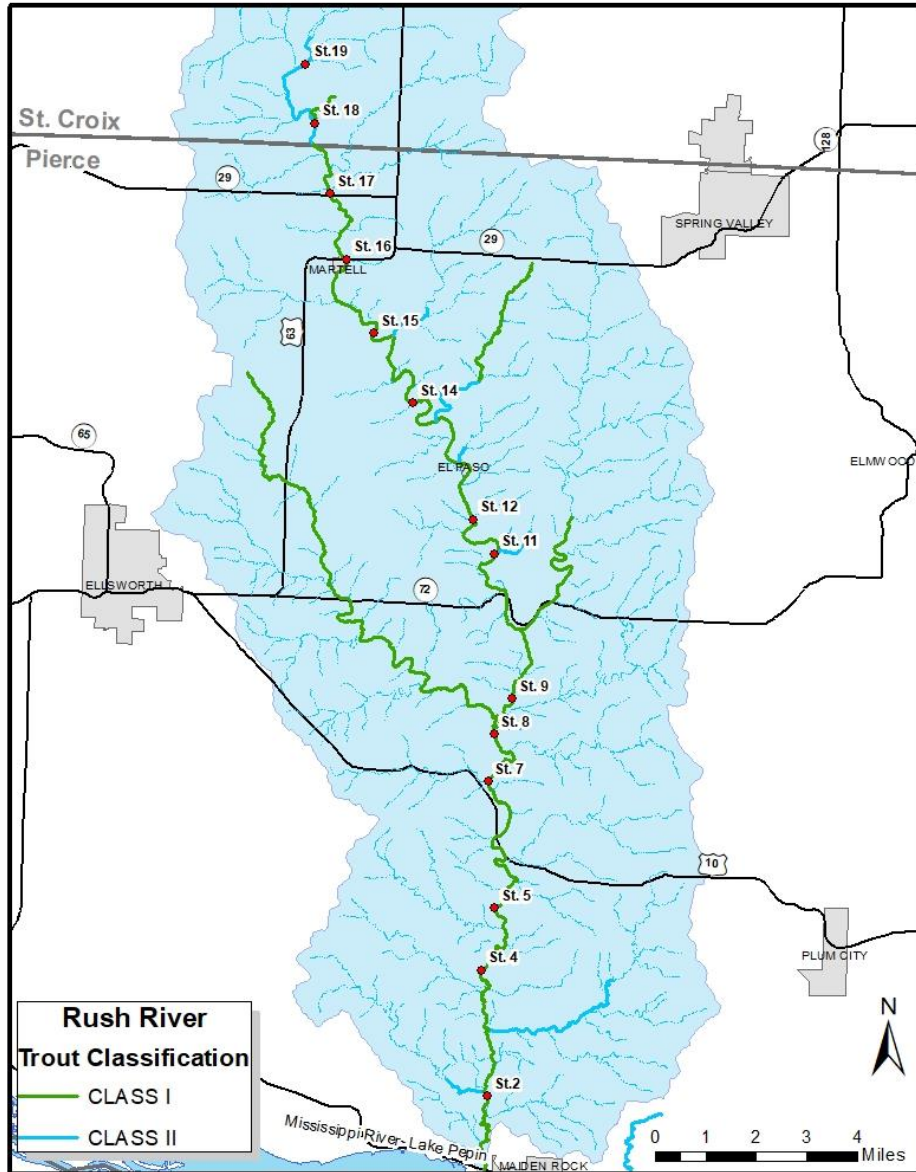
St.19
St. 18
St. Croix
Pierce
128
29
St. 17
SPRING VALLEY
St. 16
29
MARTELL
63
St. 15
St. 14
65
EL PASO
ELMWOOD
St. 12
St. 11
ELLSWORTH
72
St. 9
St. 8
St. 7
10
St. 5
St. 4
PLUM CITY
Rush River
Trout Classification
CLASS I
CLASS II
N
St.2
Mississippi River- Lake Pepin
MAIDEN ROCK
0 1 2 3 4 Miles